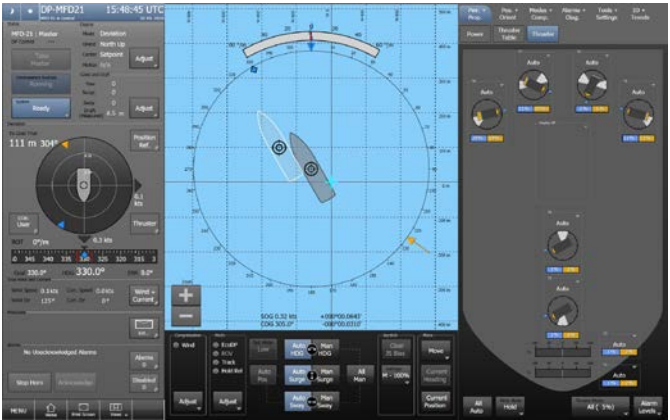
DP-MFD21 15:48:45 UTC

MFD-21 Master

Adjust

Ready

Adjust

111 m 304°

Position Ref.

Thruster

User

0.3 kts

330.0°

Wind + Current

No Unacknowledged Alarms

Stop Horn

Alarms

MENU

Mode: Deviation

North Up

Setpoint

SOG 0.32 kts

COG 305.2°

Auto HDG

Man HDG

Auto Surge

Man Surge

All Man

Auto Sway

Man Sway

Move

Current Position

All Auto

Hold

All ( 3%)

Alarm Levels

Thruster Table

Thruster

Power

Auto

Auto

Auto

Auto

Auto

Auto

Auto

Auto

Auto